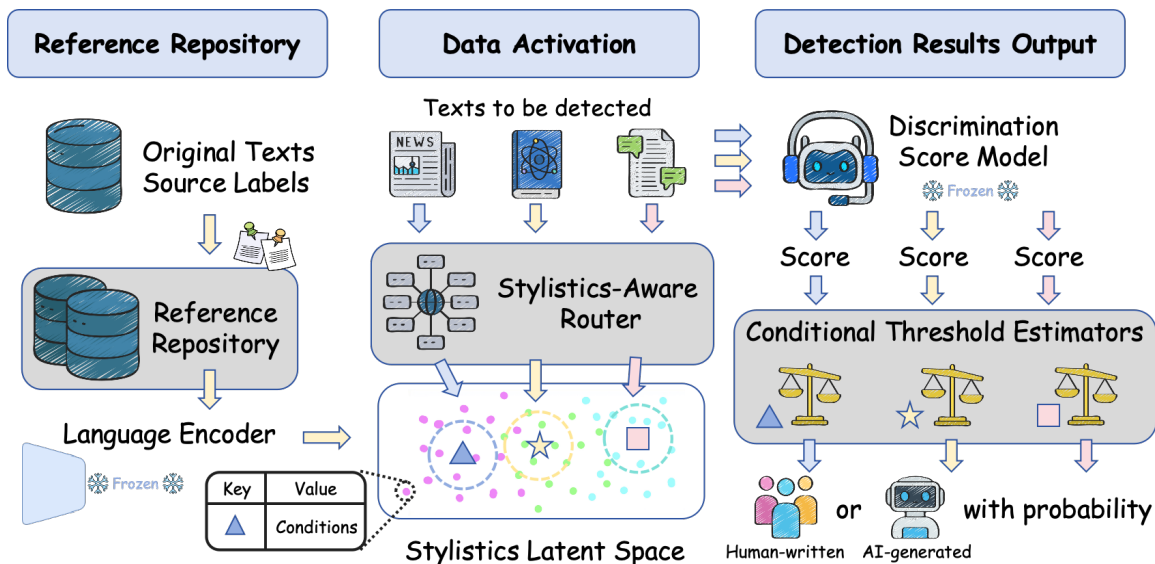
Reference Repository

Data Activation

Detection Results Output

Original Texts Source Labels

Reference Repository

Language Encoder

Frozen

| Key | Value |
|---|---|
| ▲ | Conditions |

Texts to be detected

NEWS

Stylistics-Aware Router

Stylistics Latent Space

Discrimination Score Model

Frozen

Score

Score

Score

Conditional Threshold Estimators

Human-written

or

AI-generated

with probability